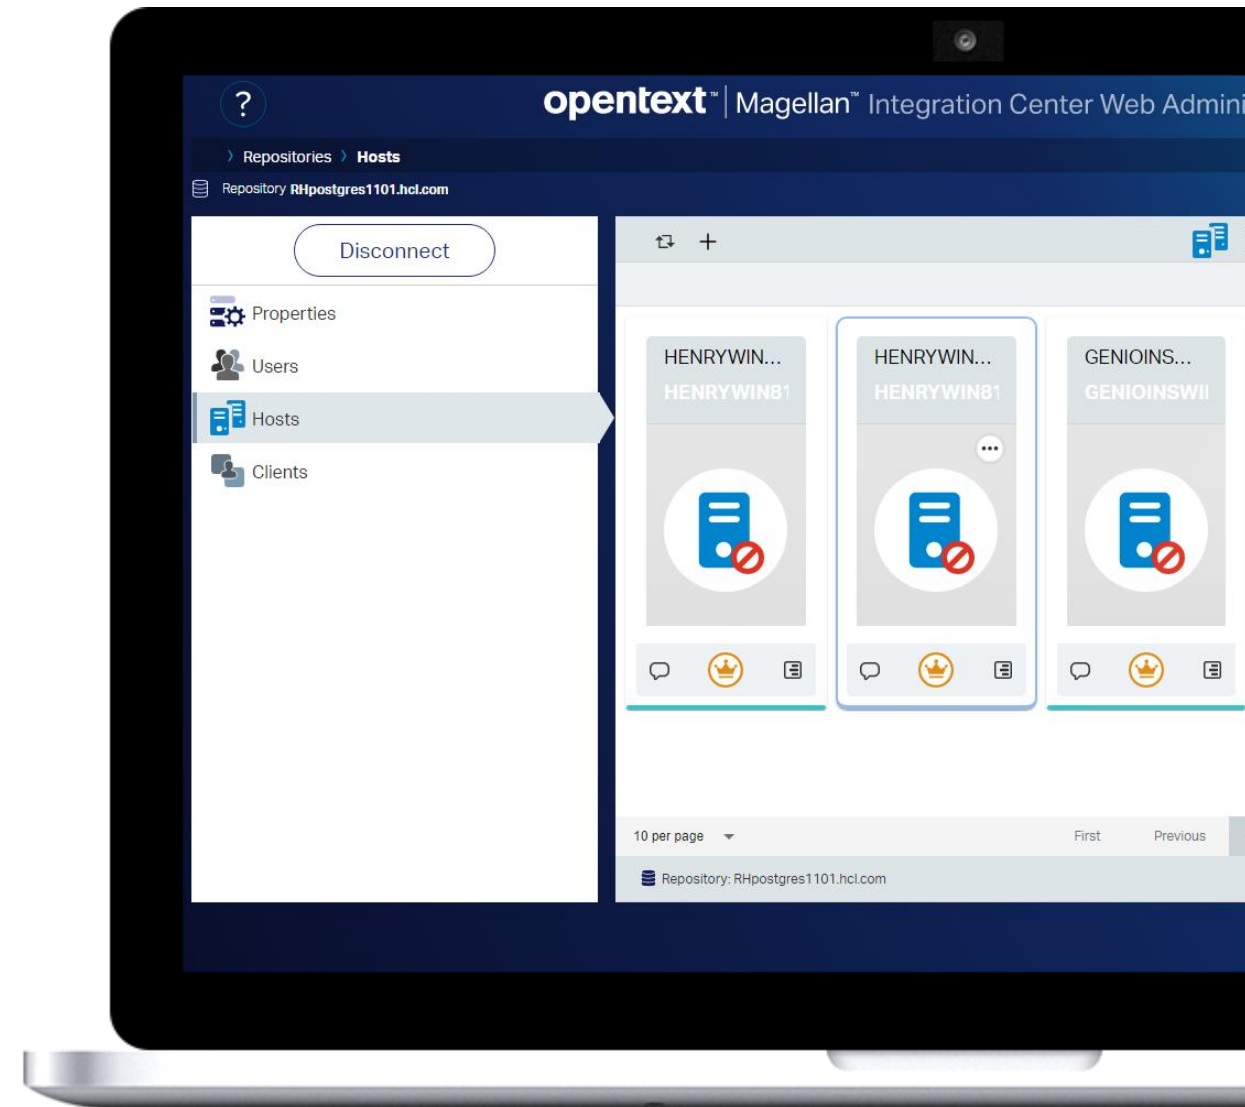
?

opentext™ | Magellan™ Integration Center Web Admini

Repositories › Hosts

Repository RHpostgres1101.hcl.com

Disconnect

Properties

Users

Hosts

Clients

HENRYWIN...
HENRYWIN81

HENRYWIN...
HENRYWIN81

GENIOINS...
GENIOINSWII

10 per page

First

Previous

Repository: RHpostgres1101.hcl.com